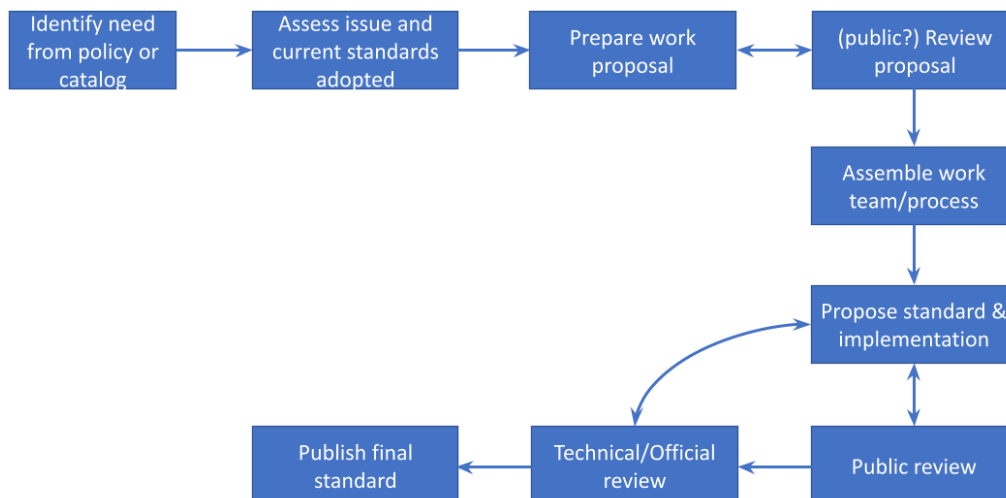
Identify need from policy or catalog

Assess issue and current standards adopted

Prepare work proposal

(public?) Review proposal

Assemble work team/process

Propose standard & implementation

Public review

Technical/Official review

Publish final standard